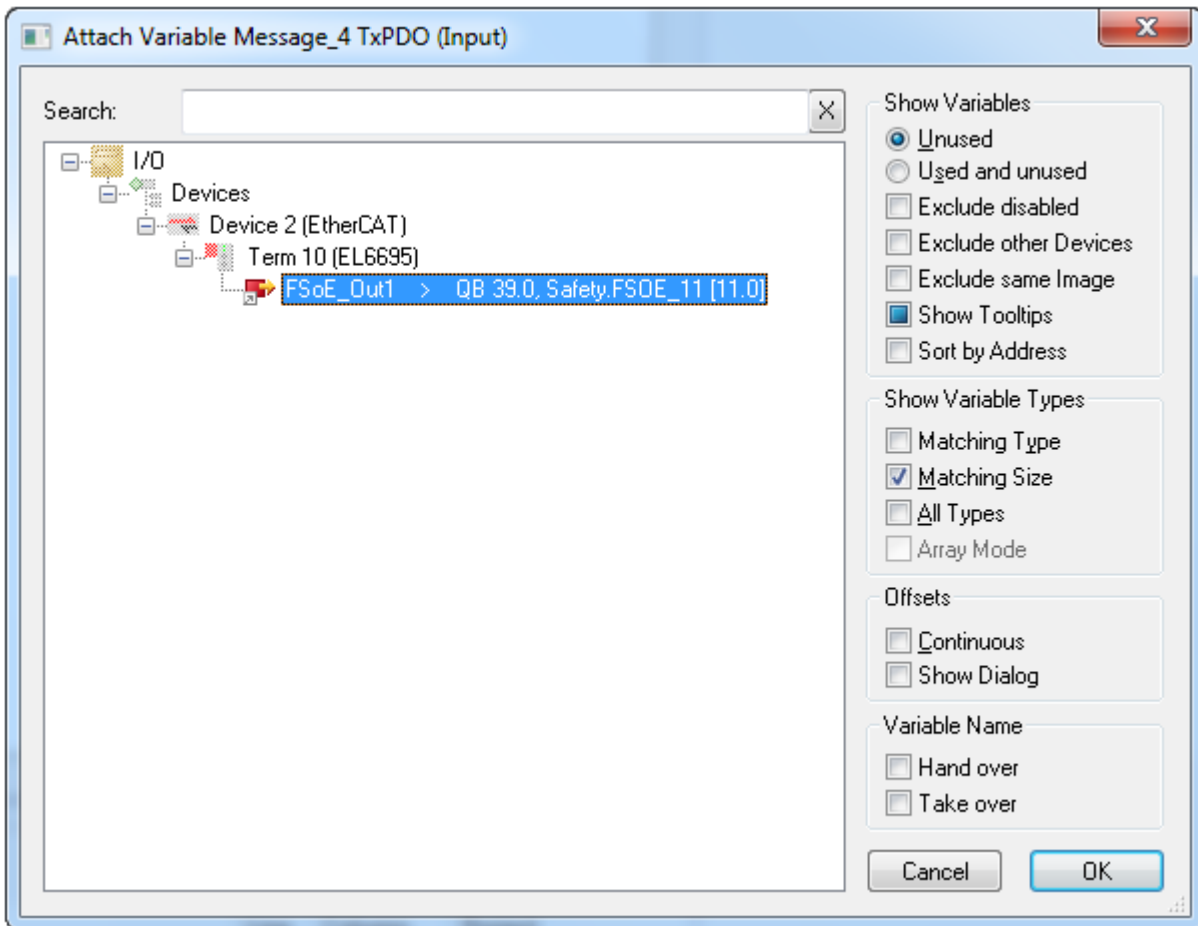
Attach Variable Message_4 TxPDO (Input)

Search:

I/O
Devices
Device 2 (EtherCAT)
Term 10 (EL6695)
FSoE_Out1 > QB 39.0, Safety.FSOE_11 [11.0]

Show Variables
Unused
Used and unused
Exclude disabled
Exclude other Devices
Exclude same Image
Show Tooltips
Sort by Address

Show Variable Types
Matching Type
Matching Size
All Types
Array Mode

Offsets
Continuous
Show Dialog

Variable Name
Hand over
Take over

Cancel
OK